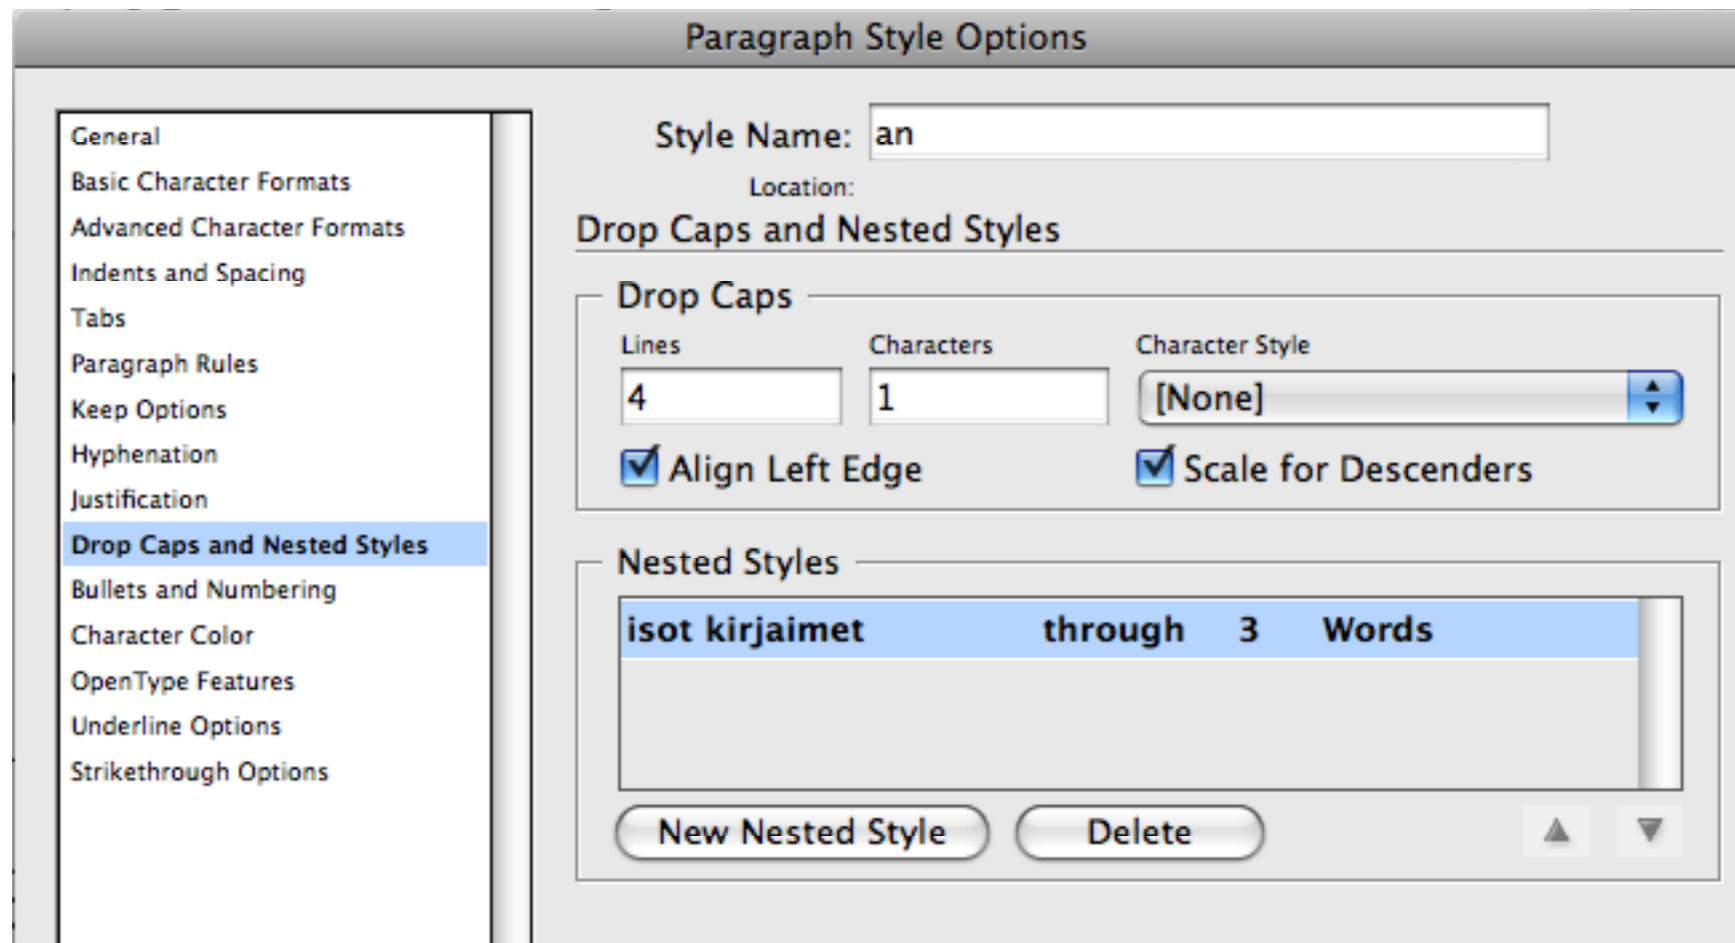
Paragraph Style Options

General
Basic Character Formats
Advanced Character Formats
Indents and Spacing
Tabs
Paragraph Rules
Keep Options
Hyphenation
Justification
Drop Caps and Nested Styles
Bullets and Numbering
Character Color
OpenType Features
Underline Options
Strikethrough Options

Style Name: an

Location:

Drop Caps and Nested Styles

Drop Caps

Lines
4

Characters
1

Character Style
[None]

Align Left Edge

Scale for Descenders

Nested Styles

| isot kirjaimet | through | 3 | Words |
|---|---|---|---|

New Nested Style

Delete